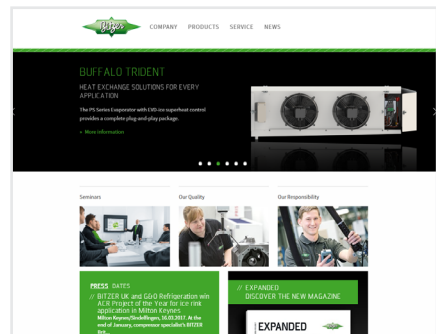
Bitzer

COMPANY PRODUCTS SERVICE NEWS

BUFFALO TRIDENT

HEAT EXCHANGE SOLUTIONS FOR EVERY APPLICATION

The PS Series Evaporator with EVD-ice superheat control provides a complete plug-and-play package.

» More information

Seminars

Our Quality

Our Responsibility

PRESS DATES

// BITZER UK and G&O Refrigeration win ACR Project of the Year for ice rink application in Milton Keynes.

Milton Keynes/Sindelfingen, 16.03.2017. At the end of January, compressor specialist BITZER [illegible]

// EXPANDED DISCOVER THE NEW MAGAZINE

EXPANDED